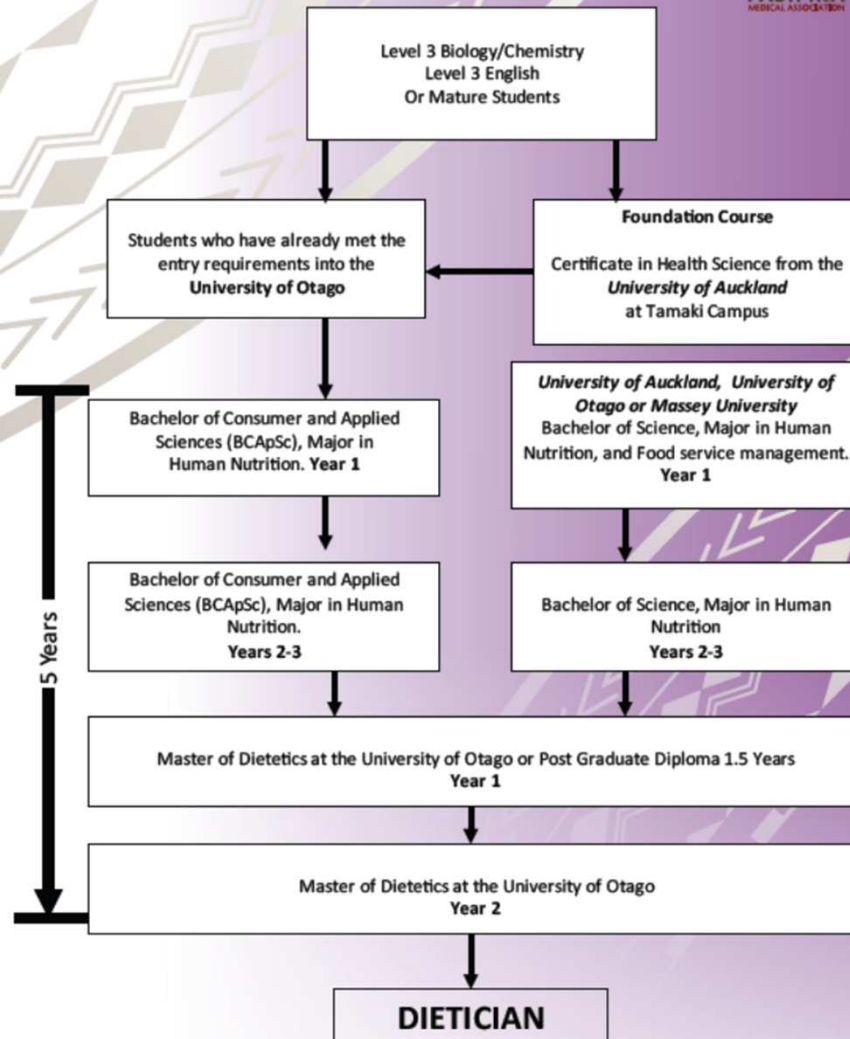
MEDICAL ASSOCIATION

Level 3 Biology/Chemistry
Level 3 English
Or Mature Students

Students who have already met the entry requirements into the **University of Otago**

**Foundation Course**

Certificate in Health Science from the ***University of Auckland*** at Tamaki Campus

5 Years

Bachelor of Consumer and Applied Sciences (BCApSc), Major in Human Nutrition. **Year 1**

***University of Auckland, University of Otago or Massey University***
Bachelor of Science, Major in Human Nutrition, and Food service management.
**Year 1**

Bachelor of Consumer and Applied Sciences (BCApSc), Major in Human Nutrition.
**Years 2-3**

Bachelor of Science, Major in Human Nutrition
**Years 2-3**

Master of Dietetics at the University of Otago or Post Graduate Diploma 1.5 Years
**Year 1**

Master of Dietetics at the University of Otago
**Year 2**

**DIETICIAN**